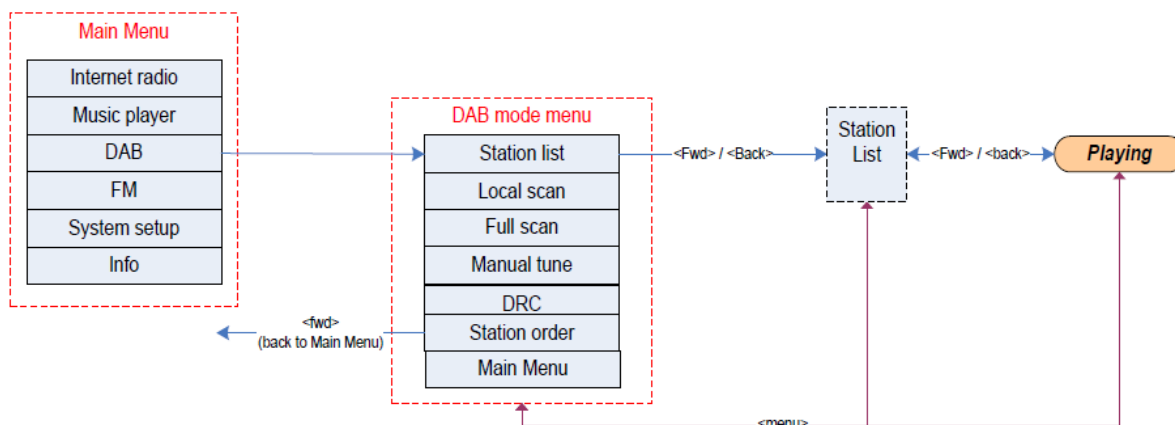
Main Menu

Internet radio
Music player
DAB
FM
System setup
Info

DAB mode menu

Station list
Local scan
Full scan
Manual tune
DRC
Station order
Main Menu

<fwd>
(back to Main Menu)

<Fwd> / <Back>

Station List

<Fwd> / <back>

Playing

<menu>